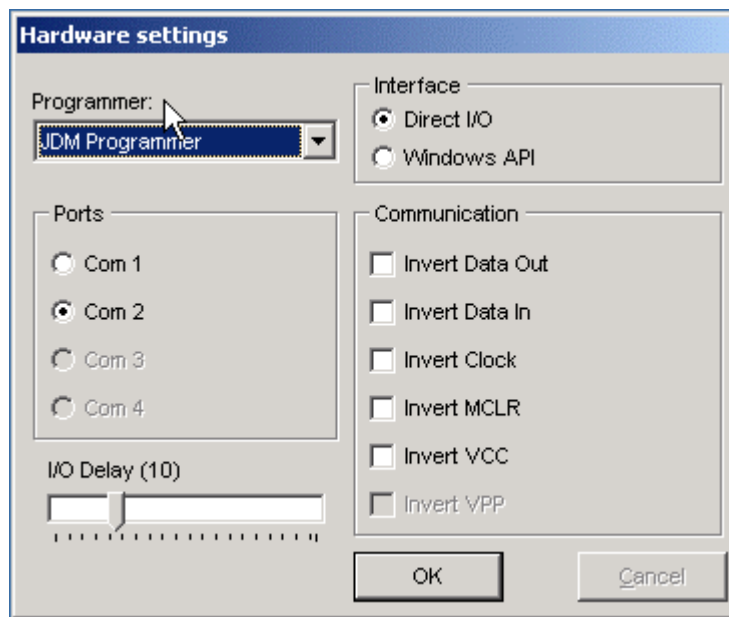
Hardware settings

Programmer:
JDM Programmer

Interface
Direct I/O
Windows API

Ports
Com 1
Com 2
Com 3
Com 4

Communication
Invert Data Out
Invert Data In
Invert Clock
Invert MCLR
Invert VCC
Invert VPP

I/O Delay (10)

OK
Cancel